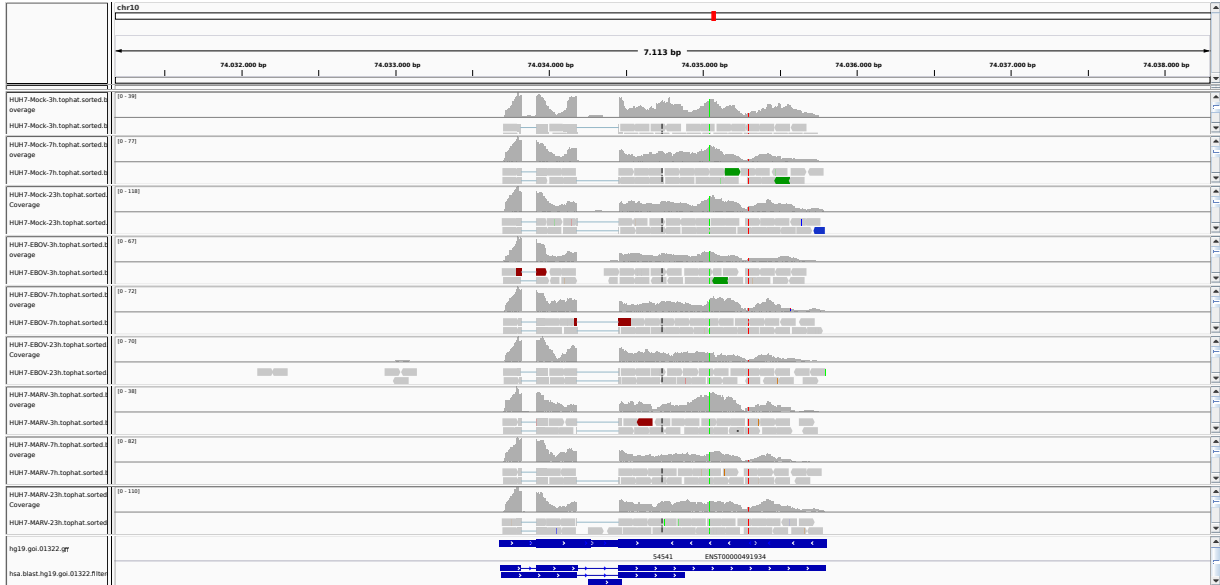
chr10

7.113 bp

74.032.000 bp
74.033.000 bp
74.034.000 bp
74.035.000 bp
74.036.000 bp
74.037.000 bp
74.038.000 bp

HUH7-Mock-3h.tophat.sorted.b overage
[0 - 39]
HUH7-Mock-3h.tophat.sorted.b

HUH7-Mock-7h.tophat.sorted.b overage
[0 - 77]
HUH7-Mock-7h.tophat.sorted.b

HUH7-Mock-23h.tophat.sorted. Coverage
[0 - 118]
HUH7-Mock-23h.tophat.sorted.

HUH7-EBOV-3h.tophat.sorted.b overage
[0 - 67]
HUH7-EBOV-3h.tophat.sorted.b

HUH7-EBOV-7h.tophat.sorted.b overage
[0 - 72]
HUH7-EBOV-7h.tophat.sorted.b

HUH7-EBOV-23h.tophat.sorted Coverage
[0 - 70]
HUH7-EBOV-23h.tophat.sorted

HUH7-MARV-3h.tophat.sorted.b overage
[0 - 38]
HUH7-MARV-3h.tophat.sorted.b

HUH7-MARV-7h.tophat.sorted.b overage
[0 - 82]
HUH7-MARV-7h.tophat.sorted.b

HUH7-MARV-23h.tophat.sorted Coverage
[0 - 110]
HUH7-MARV-23h.tophat.sorted

hg19.goi.01322.gtf
54541
ENST00000491934

hsa.blast.hg19.goi.01322.filter